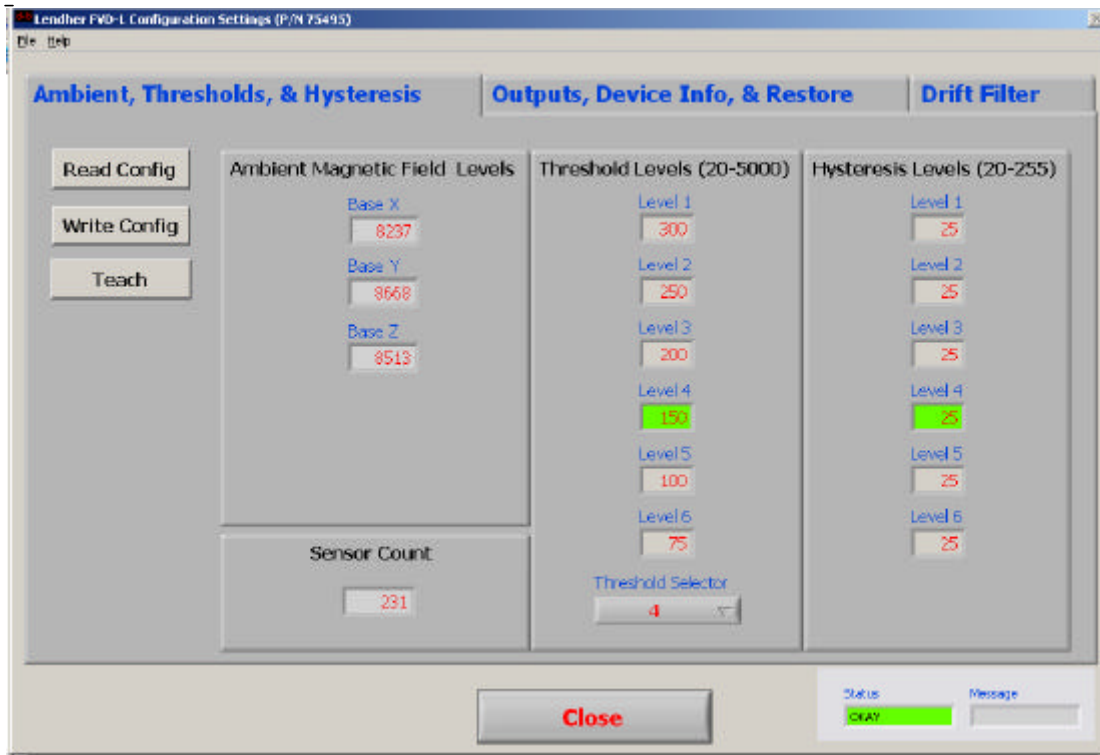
Lendher FVD-L Configuration Settings (P/N 75495)

File Help

Ambient, Thresholds, & Hysteresis
Outputs, Device Info, & Restore
Drift Filter

Read Config
Write Config
Teach

Ambient Magnetic Field Levels
Base X
8237
Base Y
8668
Base Z
8513

Sensor Count
231

Threshold Levels (20-5000)
Level 1
300
Level 2
250
Level 3
200
Level 4
150
Level 5
100
Level 6
75
Threshold Selector
4

Hysteresis Levels (20-255)
Level 1
25
Level 2
25
Level 3
25
Level 4
25
Level 5
25
Level 6
25

Close

Status
OKAY
Message